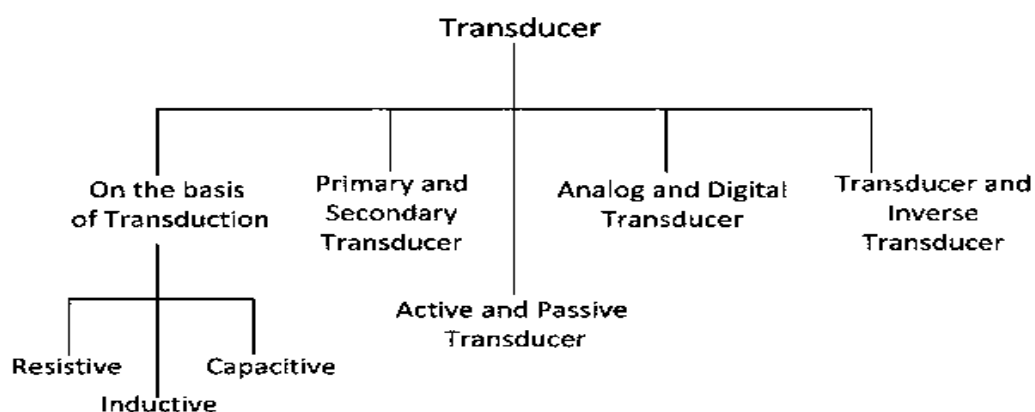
Transducer

On the basis of Transduction

Primary and Secondary Transducer

Analog and Digital Transducer

Transducer and Inverse Transducer

Active and Passive Transducer

Resistive

Capacitive

Inductive